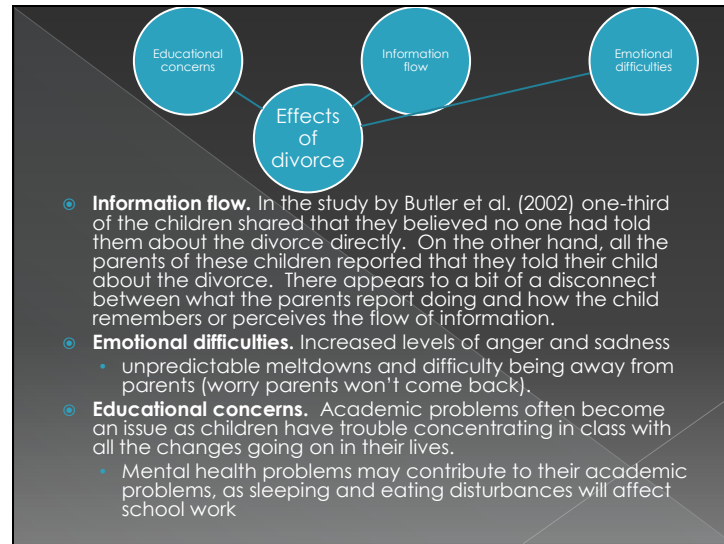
Educational concerns

Information flow

Emotional difficulties

Effects of divorce

Information flow. In the study by Butler et al. (2002) one-third of the children shared that they believed no one had told them about the divorce directly. On the other hand, all the parents of these children reported that they told their child about the divorce. There appears to a bit of a disconnect between what the parents report doing and how the child remembers or perceives the flow of information.

Emotional difficulties. Increased levels of anger and sadness

unpredictable meltdowns and difficulty being away from parents (worry parents won't come back).

Educational concerns. Academic problems often become an issue as children have trouble concentrating in class with all the changes going on in their lives.

Mental health problems may contribute to their academic problems, as sleeping and eating disturbances will affect school work